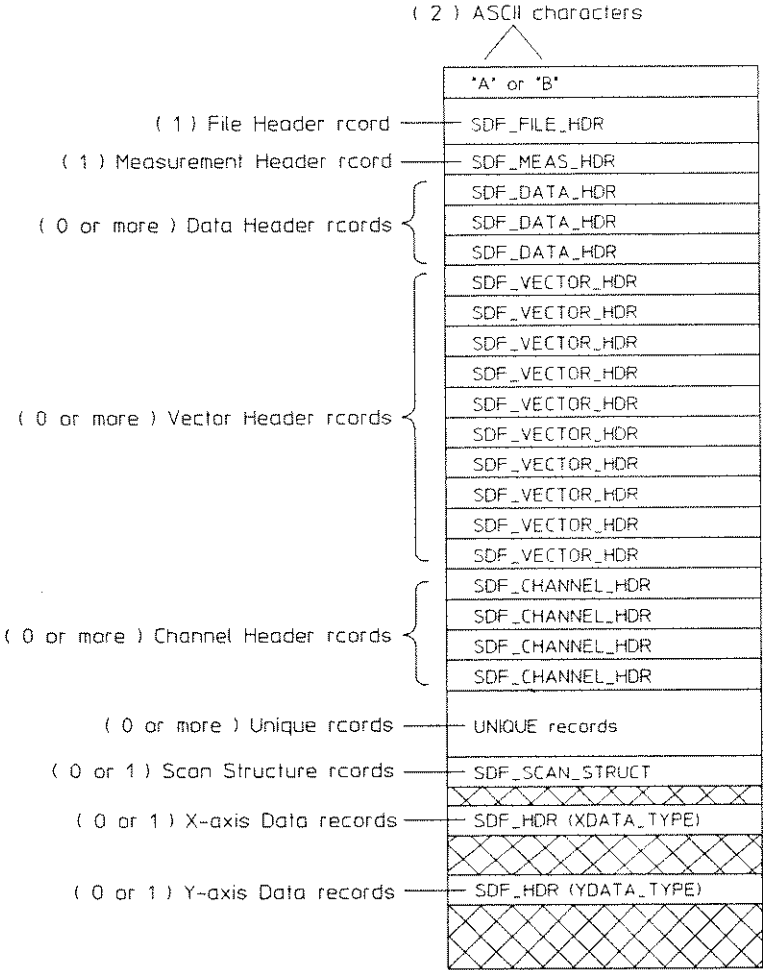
( 2 ) ASCII characters

"A" or "B"

( 1 ) File Header rcord
SDF_FILE_HDR

( 1 ) Measurement Header rcord
SDF_MEAS_HDR

( 0 or more ) Data Header rcords
SDF_DATA_HDR
SDF_DATA_HDR
SDF_DATA_HDR

( 0 or more ) Vector Header rcords
SDF_VECTOR_HDR
SDF_VECTOR_HDR
SDF_VECTOR_HDR
SDF_VECTOR_HDR
SDF_VECTOR_HDR
SDF_VECTOR_HDR
SDF_VECTOR_HDR
SDF_VECTOR_HDR
SDF_VECTOR_HDR
SDF_VECTOR_HDR

( 0 or more ) Channel Header rcords
SDF_CHANNEL_HDR
SDF_CHANNEL_HDR
SDF_CHANNEL_HDR
SDF_CHANNEL_HDR

( 0 or more ) Unique rcords
UNIQUE records

( 0 or 1 ) Scan Structure rcords
SDF_SCAN_STRUCT

( 0 or 1 ) X-axis Data records
SDF_HDR (XDATA_TYPE)

( 0 or 1 ) Y-axis Data records
SDF_HDR (YDATA_TYPE)